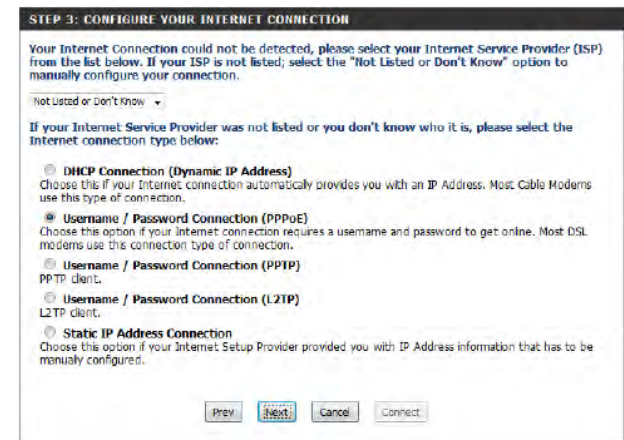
STEP 3: CONFIGURE YOUR INTERNET CONNECTION

Your Internet Connection could not be detected, please select your Internet Service Provider (ISP) from the list below. If your ISP is not listed; select the "Not Listed or Don't Know" option to manually configure your connection.

Not Listed or Don't Know

If your Internet Service Provider was not listed or you don't know who it is, please select the Internet connection type below:

DHCP Connection (Dynamic IP Address)
Choose this if your Internet connection automatically provides you with an IP Address. Most Cable Modems use this type of connection.

Username / Password Connection (PPPoE)
Choose this option if your Internet connection requires a username and password to get online. Most DSL modems use this connection type of connection.

Username / Password Connection (PPTP)
PPTP client.

Username / Password Connection (L2TP)
L2TP client.

Static IP Address Connection
Choose this option if your Internet Setup Provider provided you with IP Address information that has to be manually configured.

Prev Next Cancel Connect